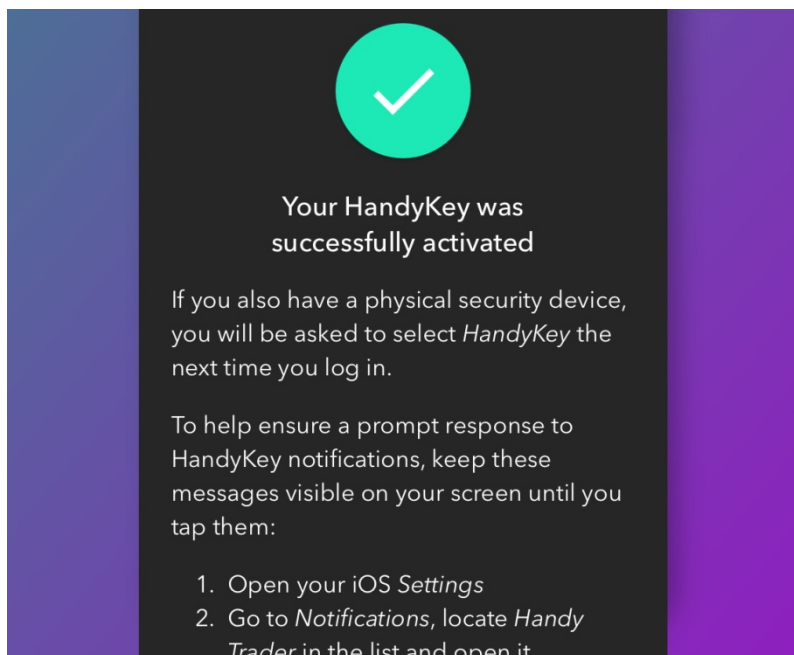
Your HandyKey was successfully activated

If you also have a physical security device, you will be asked to select HandyKey the next time you log in.

To help ensure a prompt response to HandyKey notifications, keep these messages visible on your screen until you tap them:

1. Open your iOS Settings
2. Go to Notifications, locate Handy Trader in the list and open it